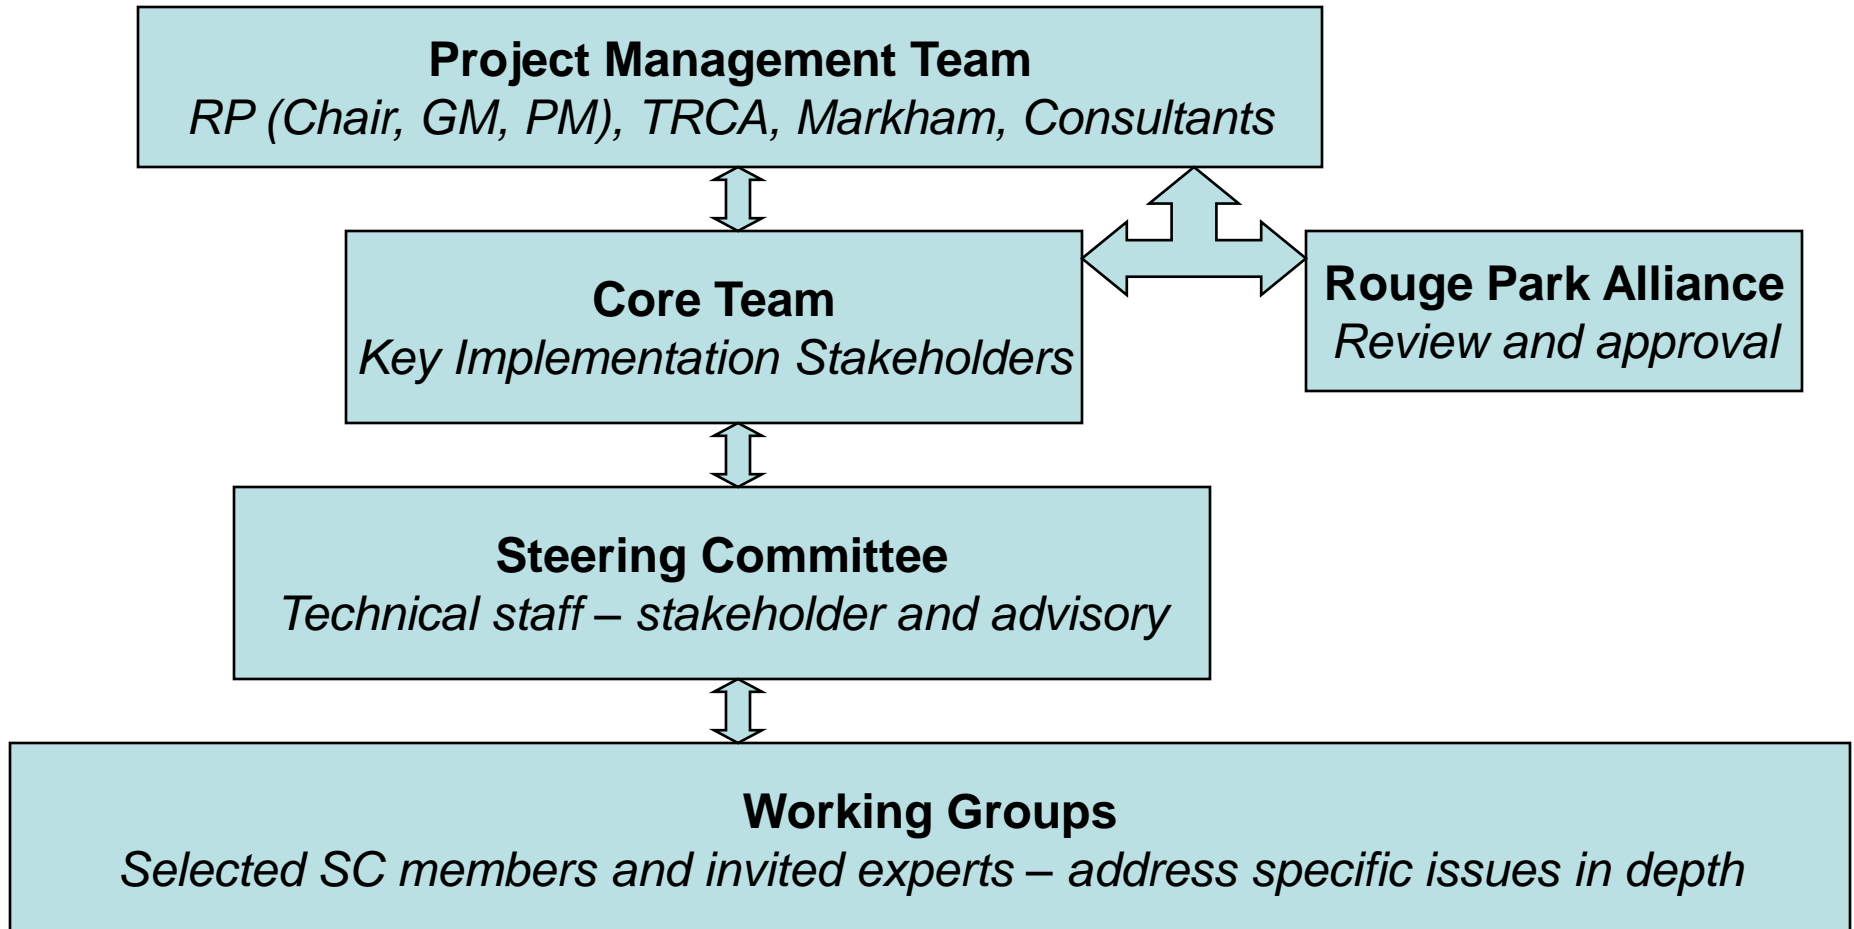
**Project Management Team**
*RP (Chair, GM, PM), TRCA, Markham, Consultants*

**Core Team**
*Key Implementation Stakeholders*

**Rouge Park Alliance**
*Review and approval*

**Steering Committee**
*Technical staff – stakeholder and advisory*

**Working Groups**
*Selected SC members and invited experts – address specific issues in depth*